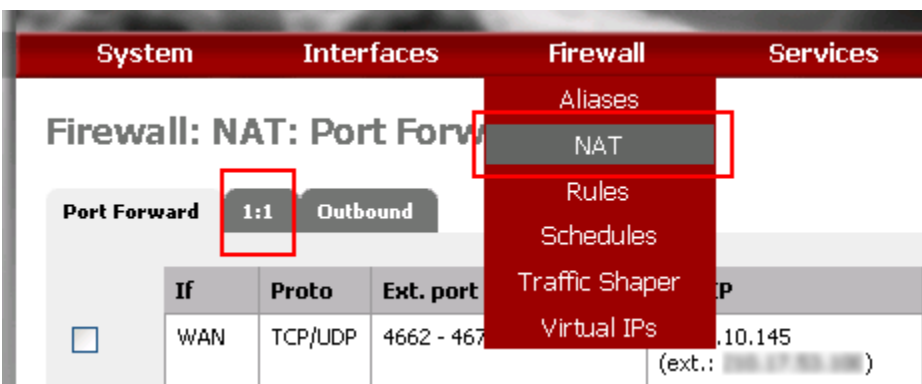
System Interfaces Firewall Services

Aliases
NAT
Rules
Schedules
Traffic Shaper
Virtual IPs

Firewall: NAT: Port Forw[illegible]

Port Forward 1:1 Outbound

| | If | Proto | Ext. port | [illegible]P |
|---|---|---|---|---|
| | WAN | TCP/UDP | 4662 - 467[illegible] | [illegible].10.145 (ext.: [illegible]) |